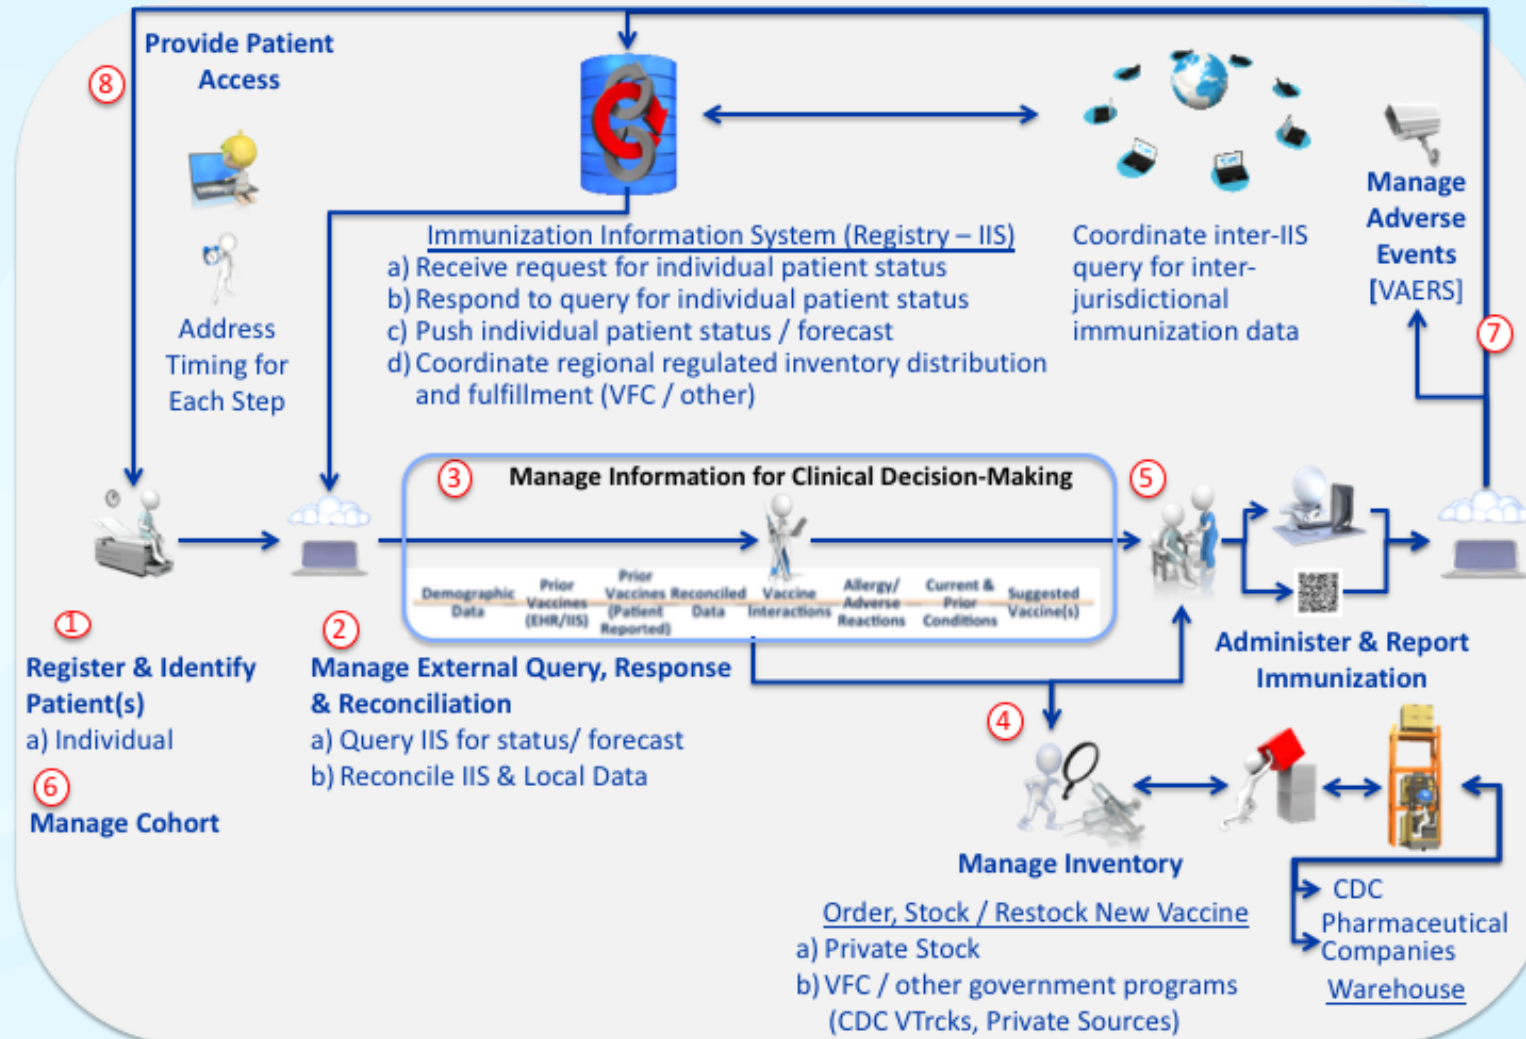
8

Provide Patient Access

Address Timing for Each Step

Immunization Information System (Registry – IIS)
a) Receive request for individual patient status
b) Respond to query for individual patient status
c) Push individual patient status / forecast
d) Coordinate regional regulated inventory distribution and fulfillment (VFC / other)

Coordinate inter-IIS query for inter-jurisdictional immunization data

Manage Adverse Events [VAERS]

7

3 Manage Information for Clinical Decision-Making

Demographic Data | Prior Vaccines (EHR/IIS) | Prior Vaccines (Patient Reported) | Reconciled Data | Vaccine Interactions | Allergy/ Adverse Reactions | Current & Prior Conditions | Suggested Vaccine(s)

5

1
Register & Identify Patient(s)
a) Individual

6
Manage Cohort

2
Manage External Query, Response & Reconciliation
a) Query IIS for status/ forecast
b) Reconcile IIS & Local Data

Administer & Report Immunization

4

Manage Inventory

Order, Stock / Restock New Vaccine
a) Private Stock
b) VFC / other government programs (CDC VTrcks, Private Sources)

CDC
Pharmaceutical Companies
Warehouse